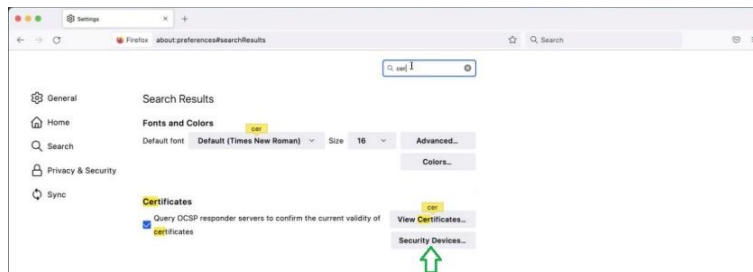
Settings × +

Firefox about:preferences#searchResults

Search

cer

General

Home

Search

Privacy & Security

Sync

Search Results

Fonts and Colors

cer

Default font Default (Times New Roman) Size 16

Advanced...

Colors...

Certificates

Query OCSP responder servers to confirm the current validity of certificates

cer

View Certificates...

Security Devices...